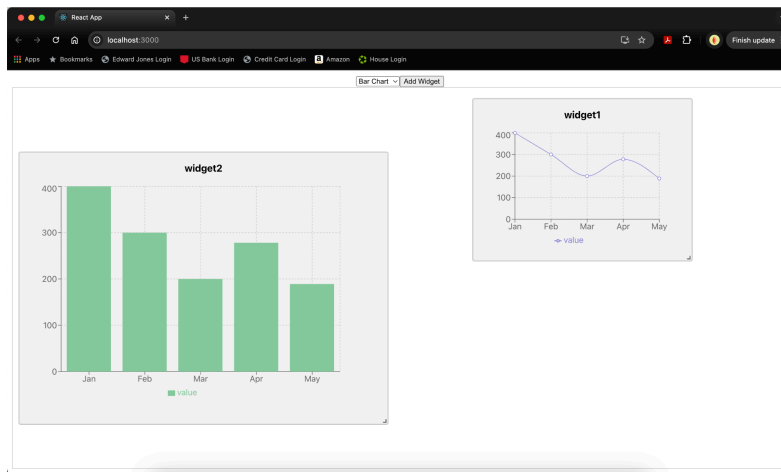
React App

localhost:3000

Finish update

Apps Bookmarks Edward Jones Login US Bank Login Credit Card Login Amazon House Login

Bar Chart Add Widget

widget1

400
300
200
100
0
Jan Feb Mar Apr May
value

widget2

400
300
200
100
0
Jan Feb Mar Apr May
value